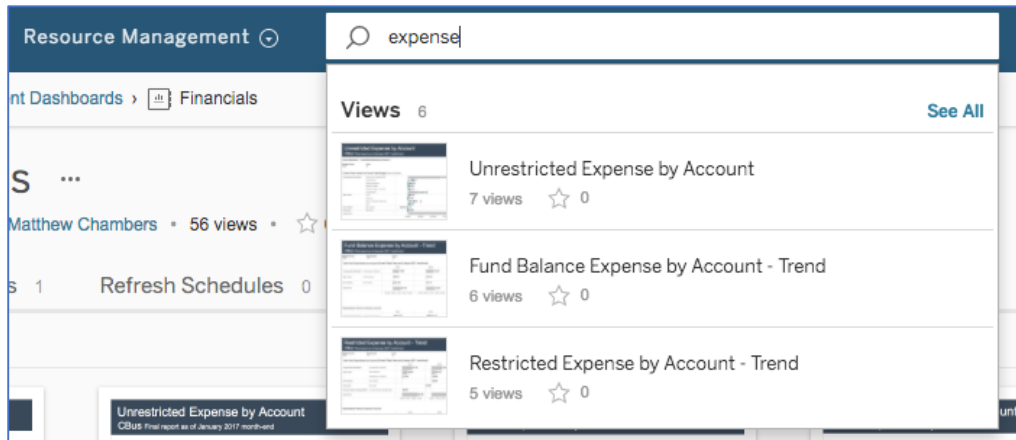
Resource Management

expense

nt Dashboards › Financials

s ...

Matthew Chambers • 56 views •

s 1 Refresh Schedules 0

Views 6 See All

Unrestricted Expense by Account
7 views 0

Fund Balance Expense by Account - Trend
6 views 0

Restricted Expense by Account - Trend
5 views 0

Unrestricted Expense by Account
CBus Final report as of January 2017 month-end

unt